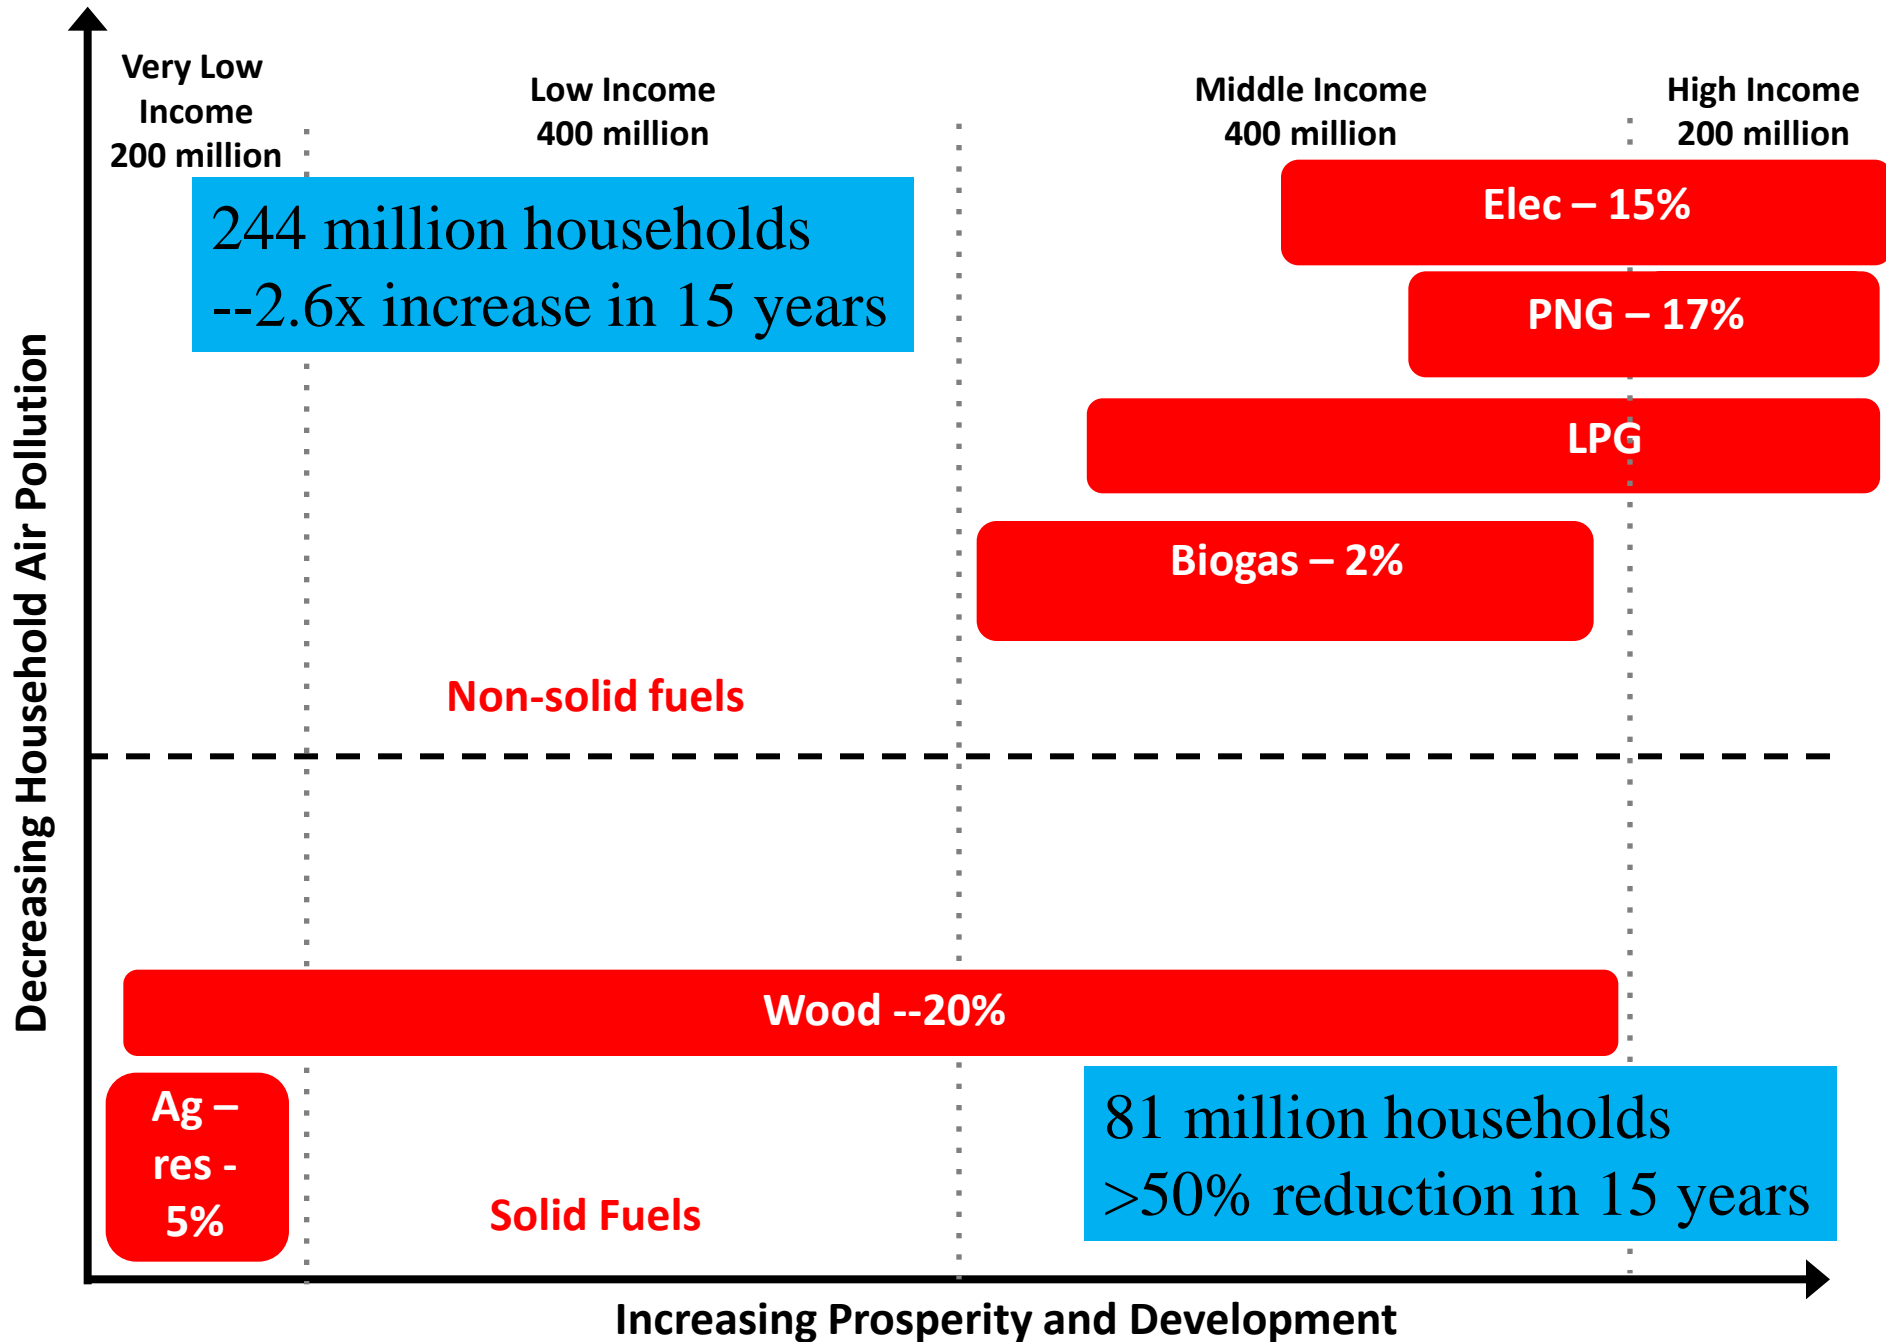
Very Low Income 200 million

Low Income 400 million

Middle Income 400 million

High Income 200 million

244 million households --2.6x increase in 15 years

Elec – 15%

PNG – 17%

LPG

Biogas – 2%

Non-solid fuels

Decreasing Household Air Pollution

Wood --20%

Ag – res - 5%

Solid Fuels

81 million households >50% reduction in 15 years

Increasing Prosperity and Development